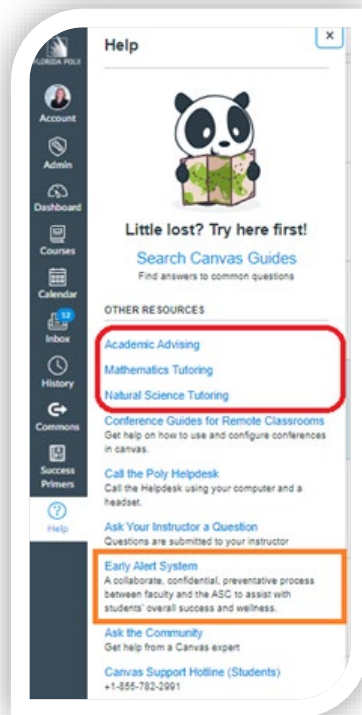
FLORIDA POLY

Account

Admin

Dashboard

Courses

Calendar

12
Inbox

History

Commons

Success Primers

Help

Help

×

Little lost? Try here first!

Search Canvas Guides
Find answers to common questions

OTHER RESOURCES

Academic Advising

Mathematics Tutoring

Natural Science Tutoring

Conference Guides for Remote Classrooms
Get help on how to use and configure conferences in canvas.

Call the Poly Helpdesk
Call the Helpdesk using your computer and a headset.

Ask Your Instructor a Question
Questions are submitted to your instructor

Early Alert System
A collaborate, confidential, preventative process between faculty and the ASC to assist with students' overall success and wellness.

Ask the Community
Get help from a Canvas expert

Canvas Support Hotline (Students)
+1-855-782-2991